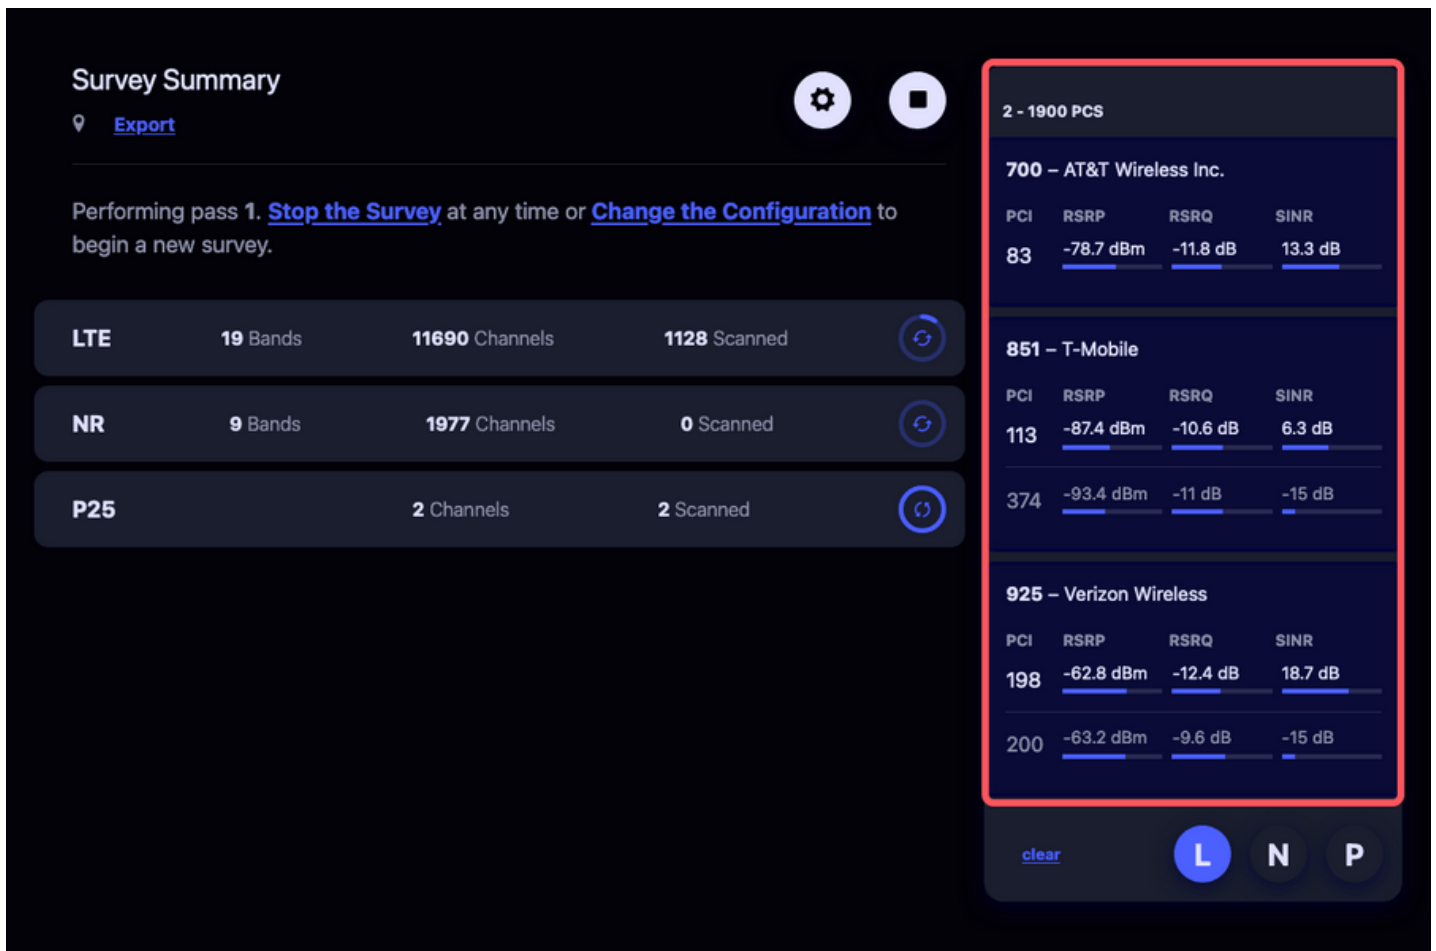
Survey Summary
Export

Performing pass 1. Stop the Survey at any time or Change the Configuration to begin a new survey.

| LTE | 19 Bands | 11690 Channels | 1128 Scanned |
|---|---|---|---|
| NR | 9 Bands | 1977 Channels | 0 Scanned |
| P25 | | 2 Channels | 2 Scanned |

2 - 1900 PCS

700 – AT&T Wireless Inc.

| PCI | RSRP | RSRQ | SINR |
|---|---|---|---|
| 83 | -78.7 dBm | -11.8 dB | 13.3 dB |

851 – T-Mobile

| PCI | RSRP | RSRQ | SINR |
|---|---|---|---|
| 113 | -87.4 dBm | -10.6 dB | 6.3 dB |
| 374 | -93.4 dBm | -11 dB | -15 dB |

925 – Verizon Wireless

| PCI | RSRP | RSRQ | SINR |
|---|---|---|---|
| 198 | -62.8 dBm | -12.4 dB | 18.7 dB |
| 200 | -63.2 dBm | -9.6 dB | -15 dB |

clear
L N P